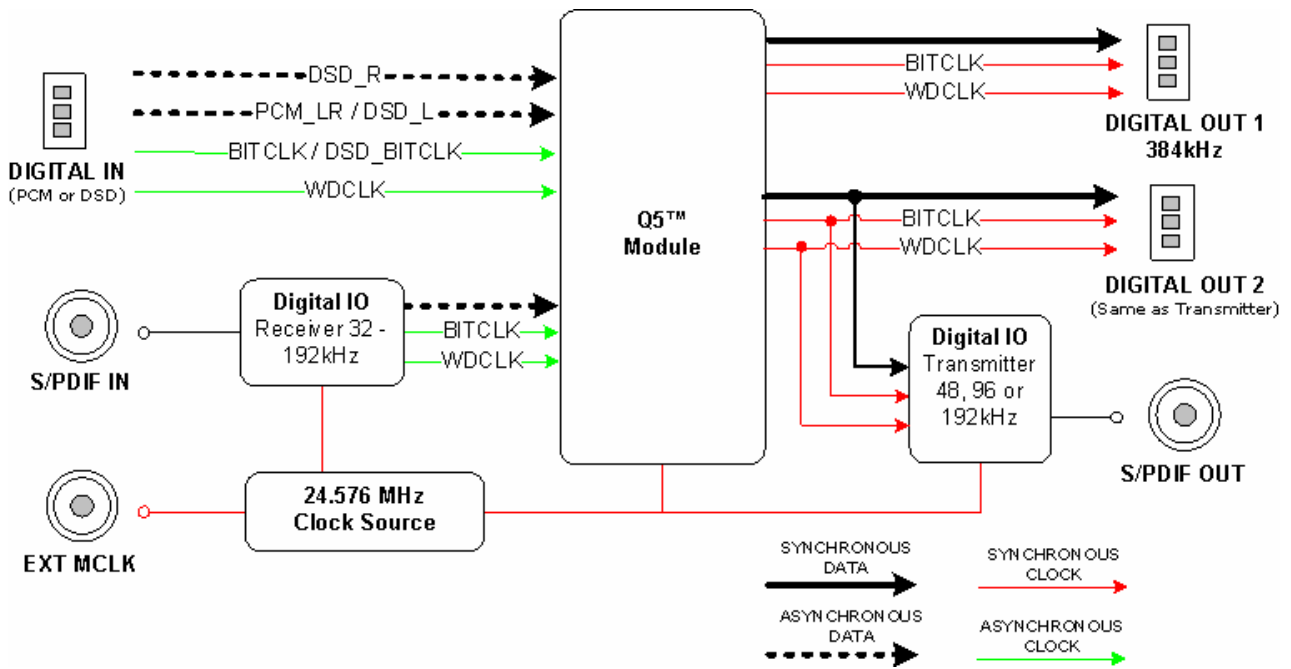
DSD_R
PCM_LR / DSD_L
BITCLK / DSD_BITCLK
WDCLK

DIGITAL IN
(PCM or DSD)

Q5™
Module

BITCLK
WDCLK

DIGITAL OUT 1
384kHz

BITCLK
WDCLK

DIGITAL OUT 2
(Same as Transmitter)

S/PDIF IN

Digital IO
Receiver 32 - 192kHz

BITCLK
WDCLK

Digital IO
Transmitter
48, 96 or
192kHz

S/PDIF OUT

EXT MCLK

24.576 MHz
Clock Source

SYNCHRONOUS
DATA

SYNCHRONOUS
CLOCK

ASYNCHRONOUS
DATA

ASYNCHRONOUS
CLOCK